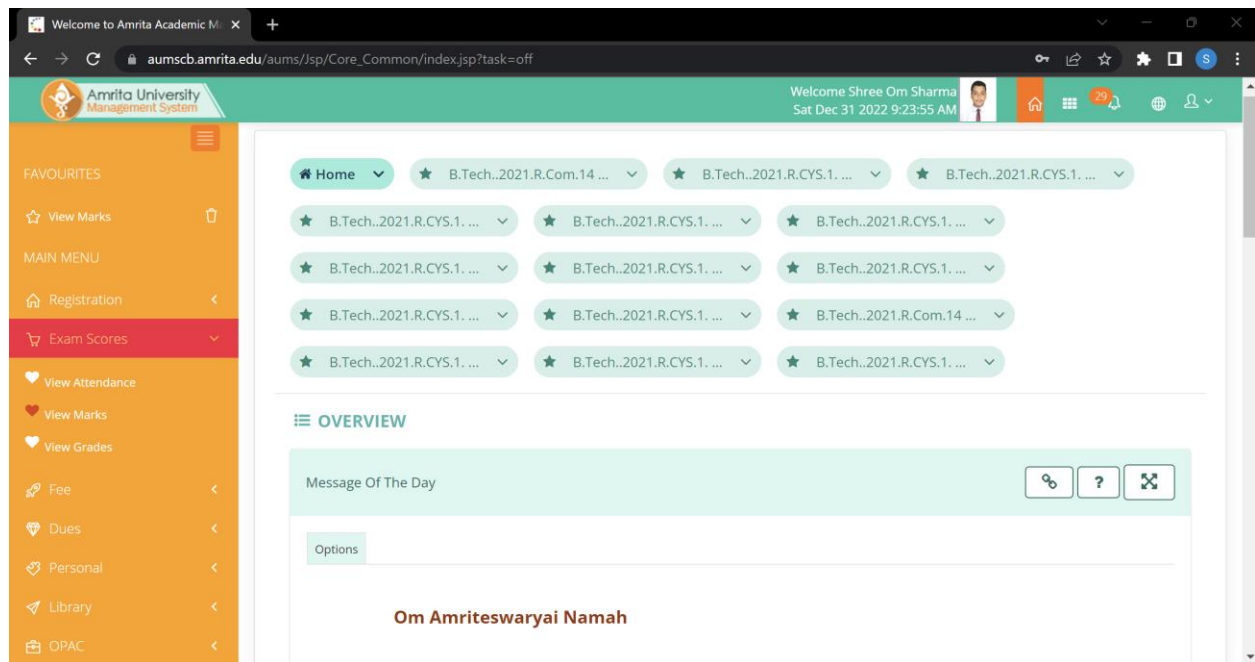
Welcome to Amrita Academic M ×
+
aumscb.amrita.edu/aums/Jsp/Core_Common/index.jsp?task=off
S

Amrita University
Management System

Welcome Shree Om Sharma
Sat Dec 31 2022 9:23:55 AM
29

FAVOURITES
View Marks
MAIN MENU
Registration
Exam Scores
View Attendance
View Marks
View Grades
Fee
Dues
Personal
Library
OPAC

Home
B.Tech..2021.R.Com.14 ...
B.Tech..2021.R.CYS.1. ...
B.Tech..2021.R.CYS.1. ...
B.Tech..2021.R.CYS.1. ...
B.Tech..2021.R.CYS.1. ...
B.Tech..2021.R.CYS.1. ...
B.Tech..2021.R.CYS.1. ...
B.Tech..2021.R.CYS.1. ...
B.Tech..2021.R.CYS.1. ...
B.Tech..2021.R.CYS.1. ...
B.Tech..2021.R.CYS.1. ...
B.Tech..2021.R.Com.14 ...
B.Tech..2021.R.CYS.1. ...
B.Tech..2021.R.CYS.1. ...
B.Tech..2021.R.CYS.1. ...

OVERVIEW

Message Of The Day
?

Options

Om Amriteswaryai Namah